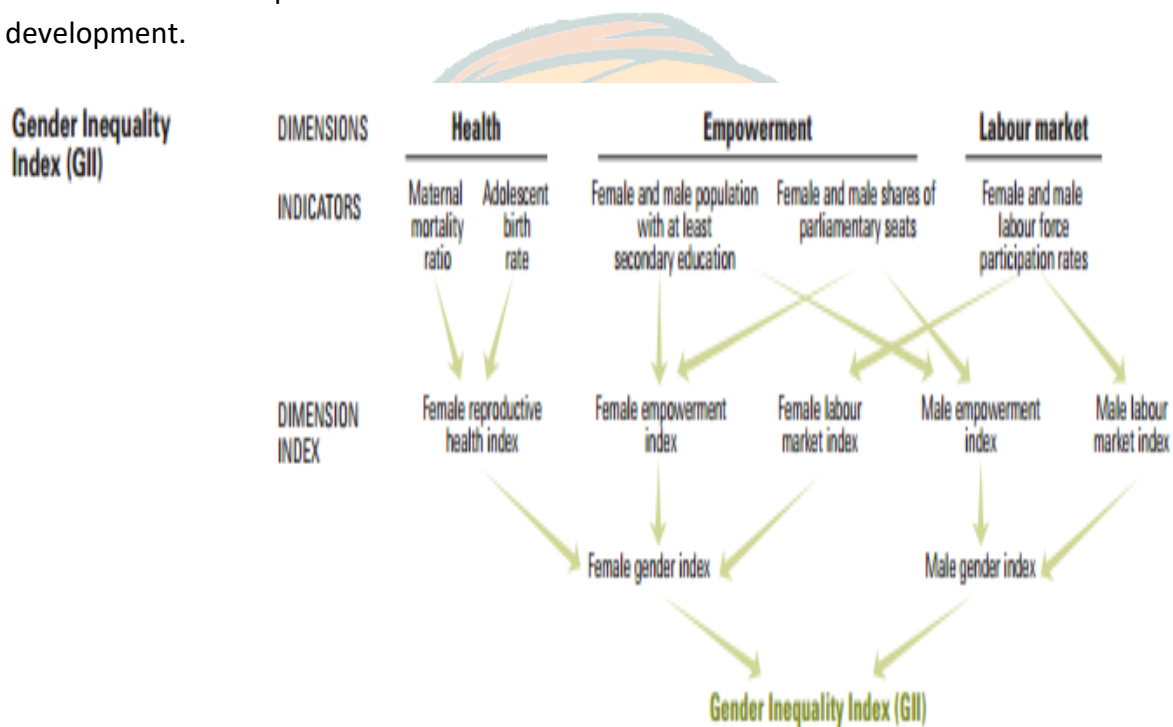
development.

Gender Inequality Index (GII)

DIMENSIONS

Health

Empowerment

Labour market

INDICATORS

Maternal mortality ratio

Adolescent birth rate

Female and male population with at least secondary education

Female and male shares of parliamentary seats

Female and male labour force participation rates

DIMENSION INDEX

Female reproductive health index

Female empowerment index

Female labour market index

Male empowerment index

Male labour market index

Female gender index

Male gender index

Gender Inequality Index (GII)